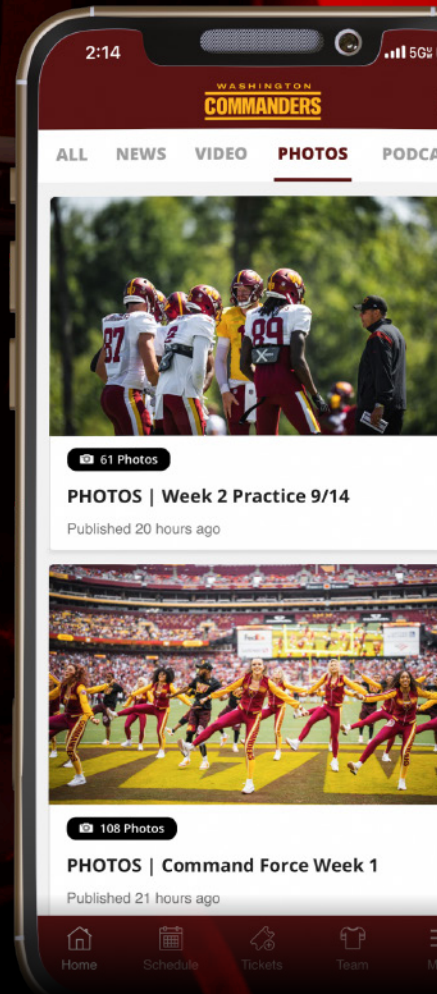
2:14

5G

WASHINGTON
COMMANDERS

ALL NEWS VIDEO PHOTOS PODCA

87 89

61 Photos

PHOTOS | Week 2 Practice 9/14

Published 20 hours ago

FedEx

108 Photos

PHOTOS | Command Force Week 1

Published 21 hours ago

Home Schedule Tickets Team M